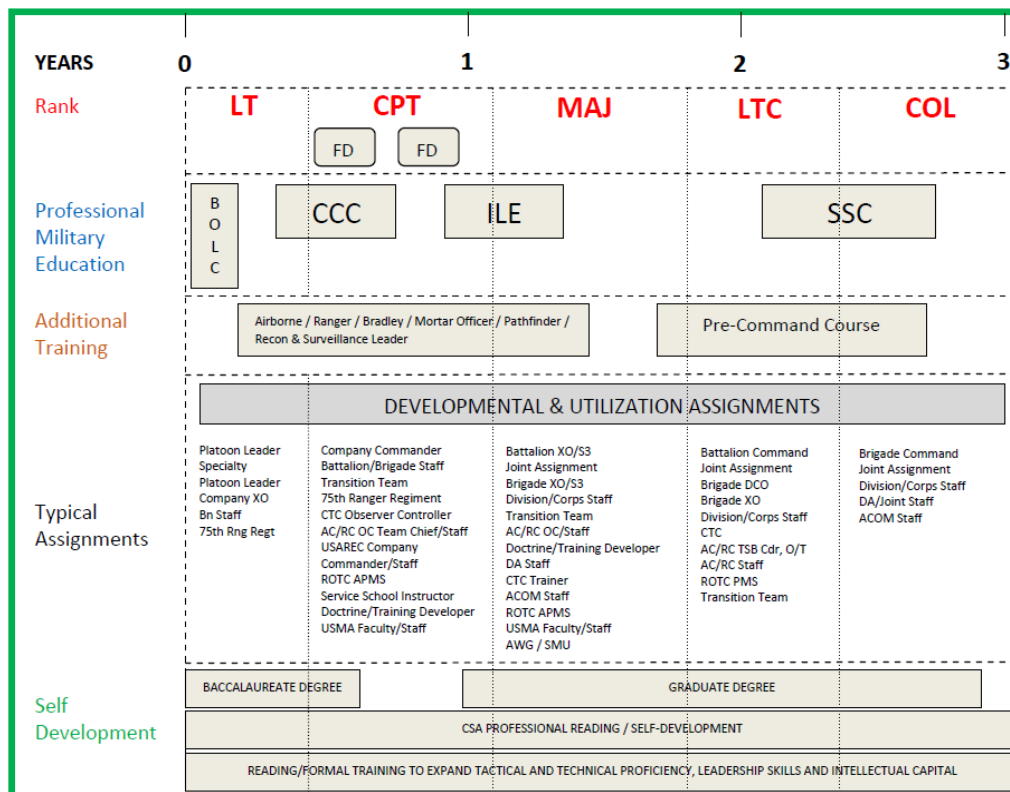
YEARS 0 1 2 3

Rank
LT
CPT
FD
FD
MAJ
LTC
COL

Professional Military Education
BOLC
CCC
ILE
SSC

Additional Training
Airborne / Ranger / Bradley / Mortar Officer / Pathfinder / Recon & Surveillance Leader
Pre-Command Course

DEVELOPMENTAL & UTILIZATION ASSIGNMENTS

Typical Assignments

Platoon Leader
Specialty
Platoon Leader
Company XO
Bn Staff
75th Rng Regt

Company Commander
Battalion/Brigade Staff
Transition Team
75th Ranger Regiment
CTC Observer Controller
AC/RC OC Team Chief/Staff
USAREC Company Commander/Staff
ROTC APMS
Service School Instructor
Doctrine/Training Developer
USMA Faculty/Staff

Battalion XO/S3
Joint Assignment
Brigade XO/S3
Division/Corps Staff
Transition Team
AC/RC OC/Staff
Doctrine/Training Developer
DA Staff
CTC Trainer
ACOM Staff
ROTC APMS
USMA Faculty/Staff
AWG / SMU

Battalion Command
Joint Assignment
Brigade DCO
Brigade XO
Division/Corps Staff
CTC
AC/RC TSB Cdr, O/T
AC/RC Staff
ROTC PMS
Transition Team

Brigade Command
Joint Assignment
Division/Corps Staff
DA/Joint Staff
ACOM Staff

Self Development
BACCALAUREATE DEGREE
GRADUATE DEGREE
CSA PROFESSIONAL READING / SELF-DEVELOPMENT
READING/FORMAL TRAINING TO EXPAND TACTICAL AND TECHNICAL PROFICIENCY, LEADERSHIP SKILLS AND INTELLECTUAL CAPITAL